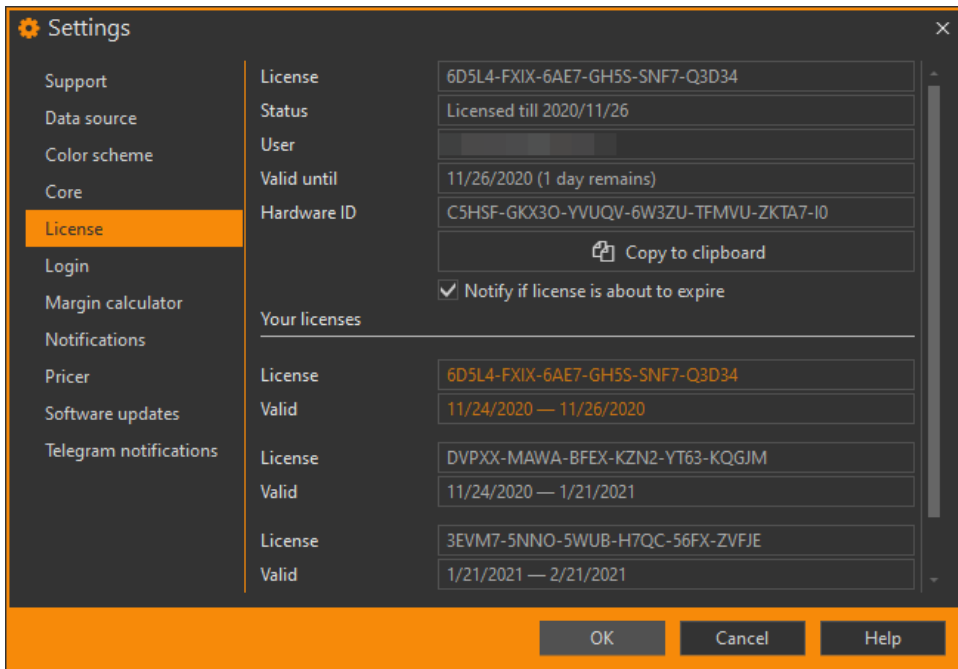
Settings

Support
Data source
Color scheme
Core
License
Login
Margin calculator
Notifications
Pricer
Software updates
Telegram notifications

| | |
|---|---|
| License | 6D5L4-FXIX-6AE7-GH5S-SNF7-Q3D34 |
| Status | Licensed till 2020/11/26 |
| User | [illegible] |
| Valid until | 11/26/2020 (1 day remains) |
| Hardware ID | C5HSF-GKX3O-YVUQV-6W3ZU-TFMVU-ZKTA7-I0 |

Copy to clipboard

Notify if license is about to expire

Your licenses

| | |
|---|---|
| License | 6D5L4-FXIX-6AE7-GH5S-SNF7-Q3D34 |
| Valid | 11/24/2020 — 11/26/2020 |
| License | DVPXX-MAWA-BFEX-KZN2-YT63-KQGJM |
| Valid | 11/24/2020 — 1/21/2021 |
| License | 3EVM7-5NNO-5WUB-H7QC-56FX-ZVFJE |
| Valid | 1/21/2021 — 2/21/2021 |

OK Cancel Help